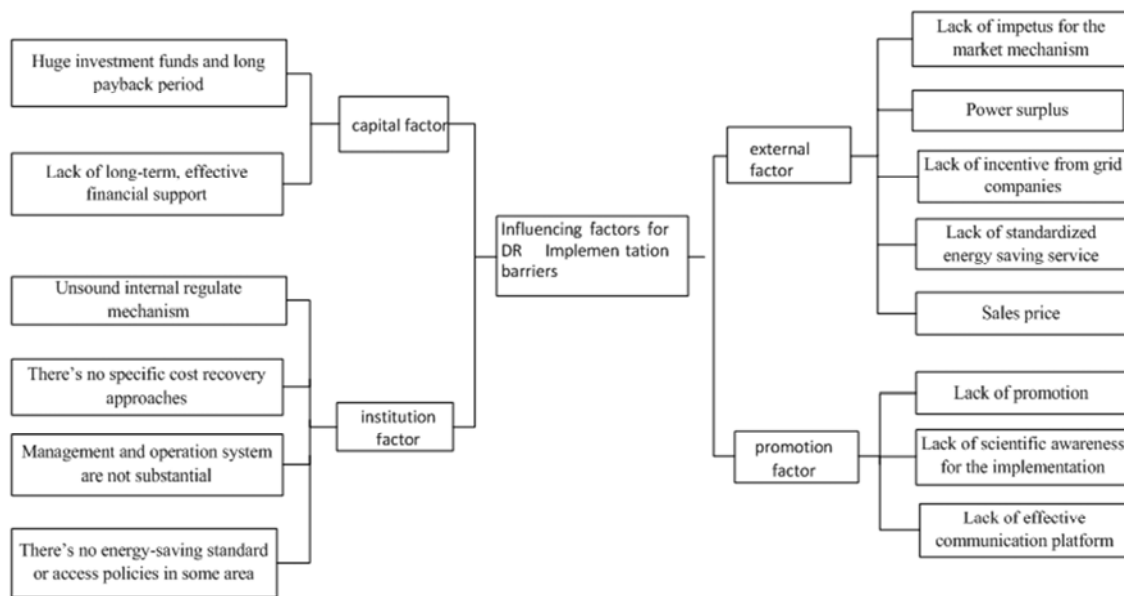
Huge investment funds and long payback period

Lack of long-term, effective financial support

capital factor

Unsound internal regulate mechanism

There's no specific cost recovery approaches

Management and operation system are not substantial

There's no energy-saving standard or access policies in some area

institution factor

Influencing factors for DR Implemen tation barriers

external factor

Lack of impetus for the market mechanism

Power surplus

Lack of incentive from grid companies

Lack of standardized energy saving service

Sales price

promotion factor

Lack of promotion

Lack of scientific awareness for the implementation

Lack of effective communication platform